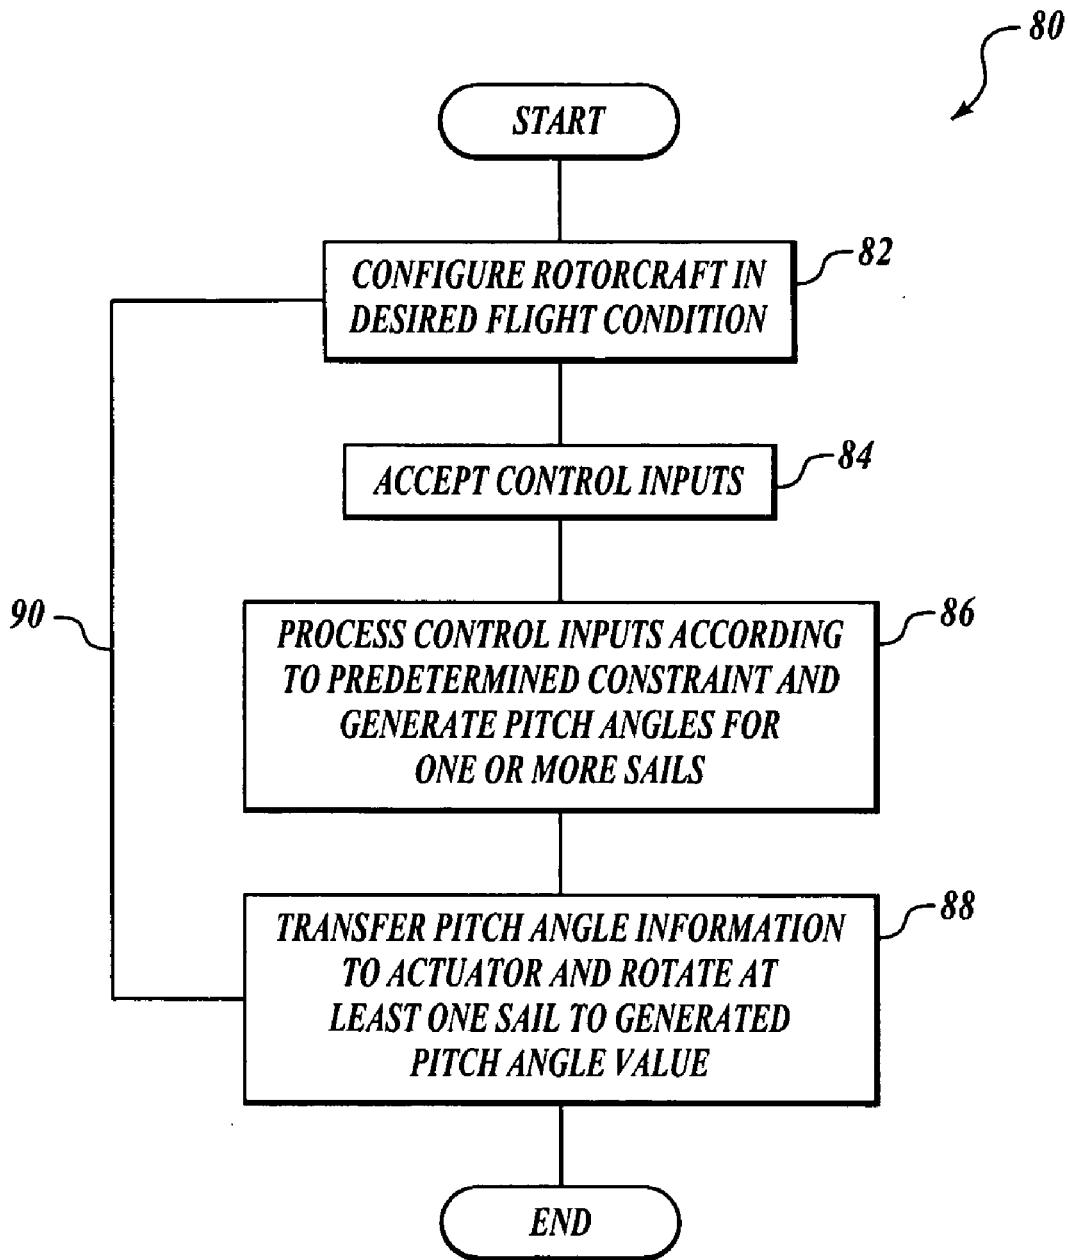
80

START

CONFIGURE ROTORCRAFT IN DESIRED FLIGHT CONDITION

82

ACCEPT CONTROL INPUTS

84

90

PROCESS CONTROL INPUTS ACCORDING TO PREDETERMINED CONSTRAINT AND GENERATE PITCH ANGLES FOR ONE OR MORE SAILS

86

TRANSFER PITCH ANGLE INFORMATION TO ACTUATOR AND ROTATE AT LEAST ONE SAIL TO GENERATED PITCH ANGLE VALUE

88

END